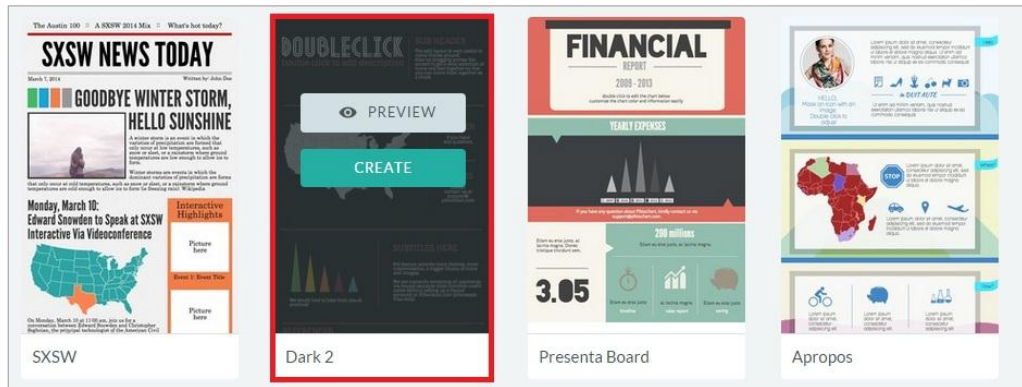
The Austin 100 | A SXSW 2014 Mix | What's hot today?

SXSW NEWS TODAY

March 7, 2014

Written by: John Doe

GOODBYE WINTER STORM, HELLO SUNSHINE

A winter storm is an event in which the variation of precipitation are formed that only occur at low temperatures, such as snow or sleet, or a rainstorm where ground temperatures are low enough to allow ice to form.

Monday, March 10: Edward Snowden to Speak at SXSW Interactive Via Videoconference

Interactive Highlights

Picture here

Event 1: Event Title

Picture here

SXSW

DOUBLECLICK

PREVIEW

CREATE

Dark 2

FINANCIAL

REPORT

2009 - 2013

YEARLY EXPENSES

200 millions

3.05

Presenta Board

HELLO,

Apropos